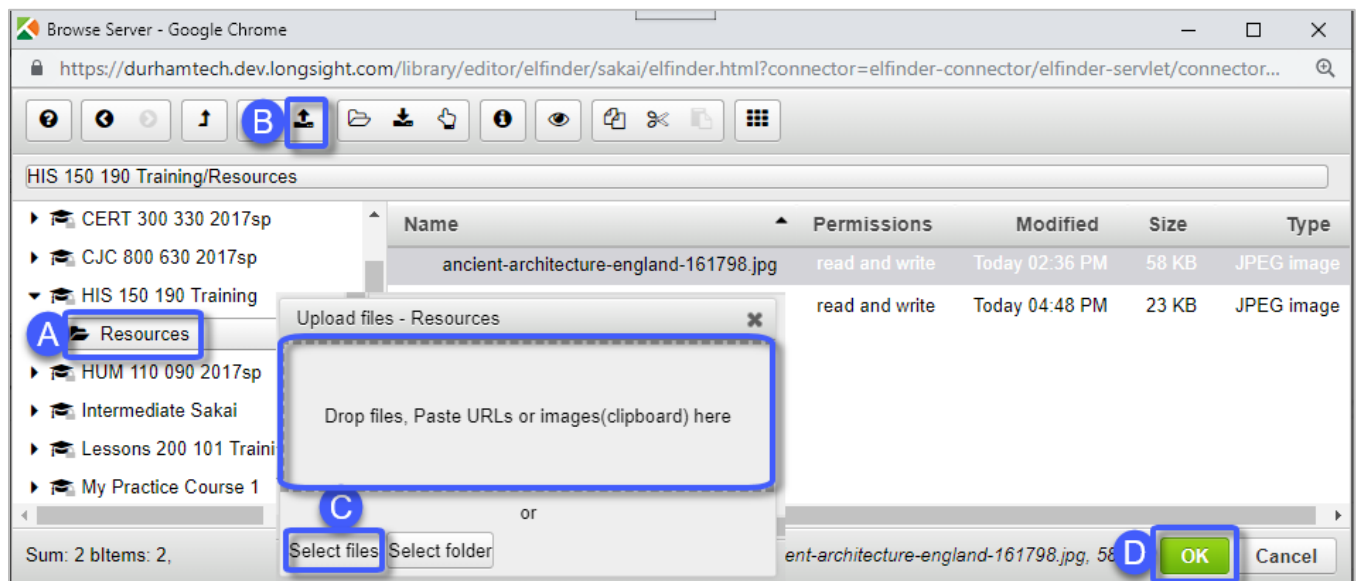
Browse Server - Google Chrome

https://durhamtech.dev.longsight.com/library/editor/elfinder/sakai/elfinder.html?connector=elfinder-connector/elfinder-servlet/connector...

B

HIS 150 190 Training/Resources

CERT 300 330 2017sp
CJC 800 630 2017sp
HIS 150 190 Training
A Resources
HUM 110 090 2017sp
Intermediate Sakai
Lessons 200 101 Traini
My Practice Course 1

| Name | Permissions | Modified | Size | Type |
|---|---|---|---|---|
| ancient-architecture-england-161798.jpg | read and write | Today 02:36 PM | 58 KB | JPEG image |
| | read and write | Today 04:48 PM | 23 KB | JPEG image |

Upload files - Resources

Drop files, Paste URLs or images(clipboard) here

C

or

Select files Select folder

Sum: 2 bItems: 2,

ent-architecture-england-161798.jpg, 58

D OK Cancel